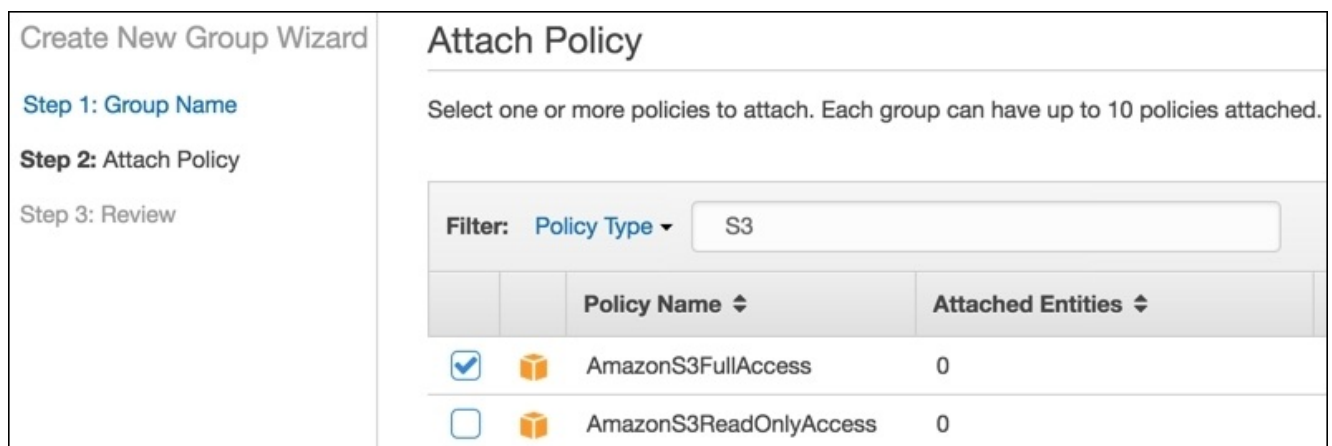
Create New Group Wizard

Step 1: Group Name

Step 2: Attach Policy

Step 3: Review

Attach Policy

Select one or more policies to attach. Each group can have up to 10 policies attached.

Filter: Policy Type ▾ S3

| | | Policy Name ⇕ | Attached Entities ⇕ |
|---|---|---|---|
| ☑ | | AmazonS3FullAccess | 0 |
| ☐ | | AmazonS3ReadOnlyAccess | 0 |